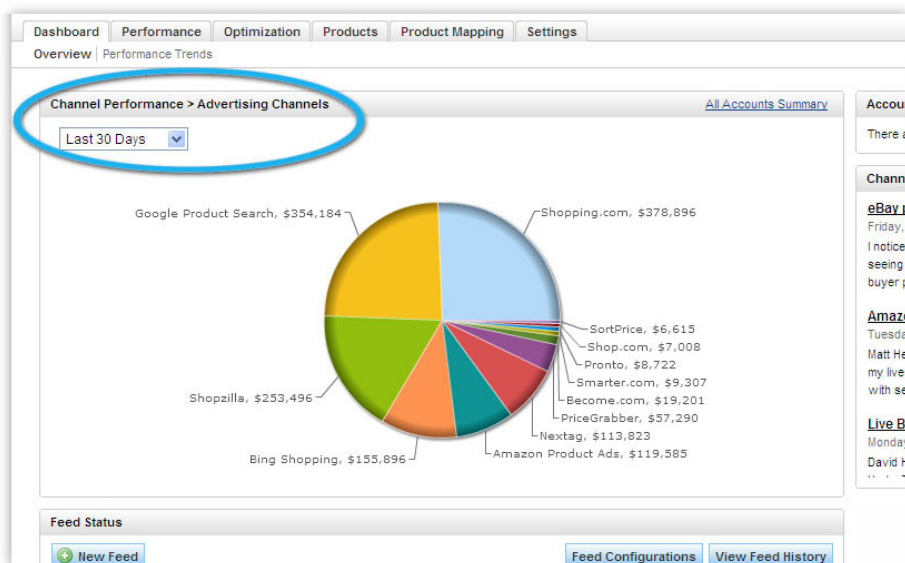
Dashboard | Performance | Optimization | Products | Product Mapping | Settings

Overview | Performance Trends

Channel Performance > Advertising Channels

All Accounts Summary

Last 30 Days

Google Product Search, $354,184

Shopping.com, $378,896

SortPrice, $6,615

Shop.com, $7,008

Pronto, $8,722

Smarter.com, $9,307

Become.com, $19,201

PriceGrabber, $57,290

Nextag, $113,823

Amazon Product Ads, $119,585

Bing Shopping, $155,896

Shopzilla, $253,496

Feed Status

New Feed

Feed Configurations

View Feed History

Accou

There a

Chann

eBay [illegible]

Friday,

I notice

seeing

buyer p

Amaz

Tuesd

Matt He

my live

with se

Live B

Monday

David H